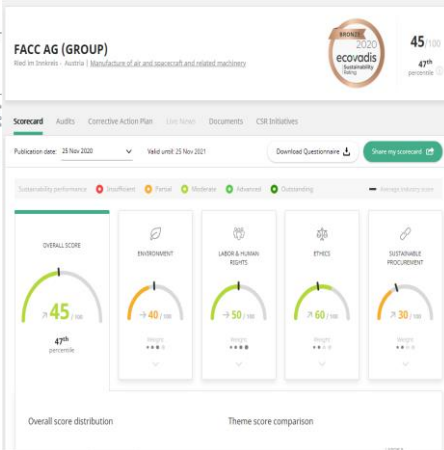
FACC AG (GROUP)

Ried im Innkreis - Austria | Manufacture of air and spacecraft and related machinery

BRONZE 2020 ecovadis Sustainability Rating

45/100

47th percentile

Scorecard Audits Corrective Action Plan Live News Documents CSR Initiatives

Publication date: 25 Nov 2020

Valid until: 25 Nov 2021

Download Questionnaire

Share my scorecard

Sustainability performance Insufficient Partial Moderate Advanced Outstanding

Average industry score

OVERALL SCORE

45/100

47th percentile

ENVIRONMENT

40/100

Weight

LABOR & HUMAN RIGHTS

50/100

Weight

ETHICS

60/100

Weight

SUSTAINABLE PROCUREMENT

30/100

Weight

Overall score distribution

Theme score comparison